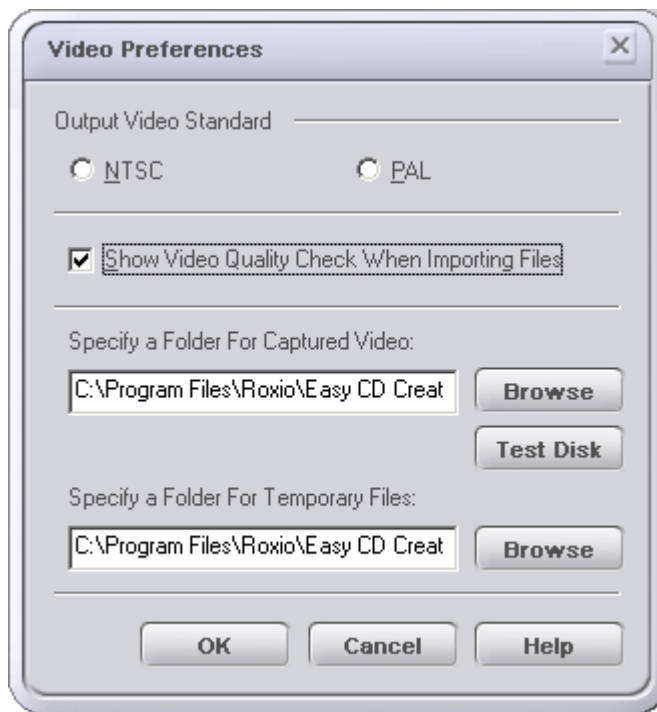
Video Preferences

×

Output Video Standard

NTSC

PAL

Show Video Quality Check When Importing Files

Specify a Folder For Captured Video:

C:\Program Files\Roxio\Easy CD Creat

Browse

Test Disk

Specify a Folder For Temporary Files:

C:\Program Files\Roxio\Easy CD Creat

Browse

OK

Cancel

Help